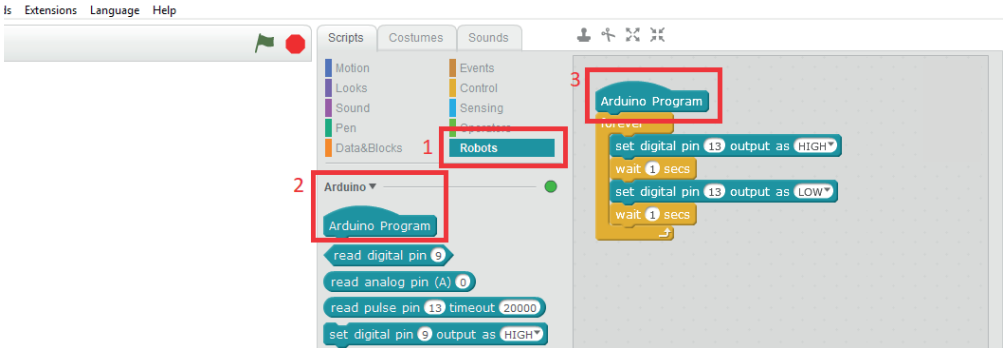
ls Extensions Language Help

Scripts Costumes Sounds

Motion
Looks
Sound
Pen
Data&Blocks

Events
Control
Sensing
Operators
Robots

1

2

Arduino ▾

Arduino Program

read digital pin 9

read analog pin (A) 0

read pulse pin 13 timeout 20000

set digital pin 9 output as HIGH

3

Arduino Program

forever

set digital pin 13 output as HIGH

wait 1 secs

set digital pin 13 output as LOW

wait 1 secs